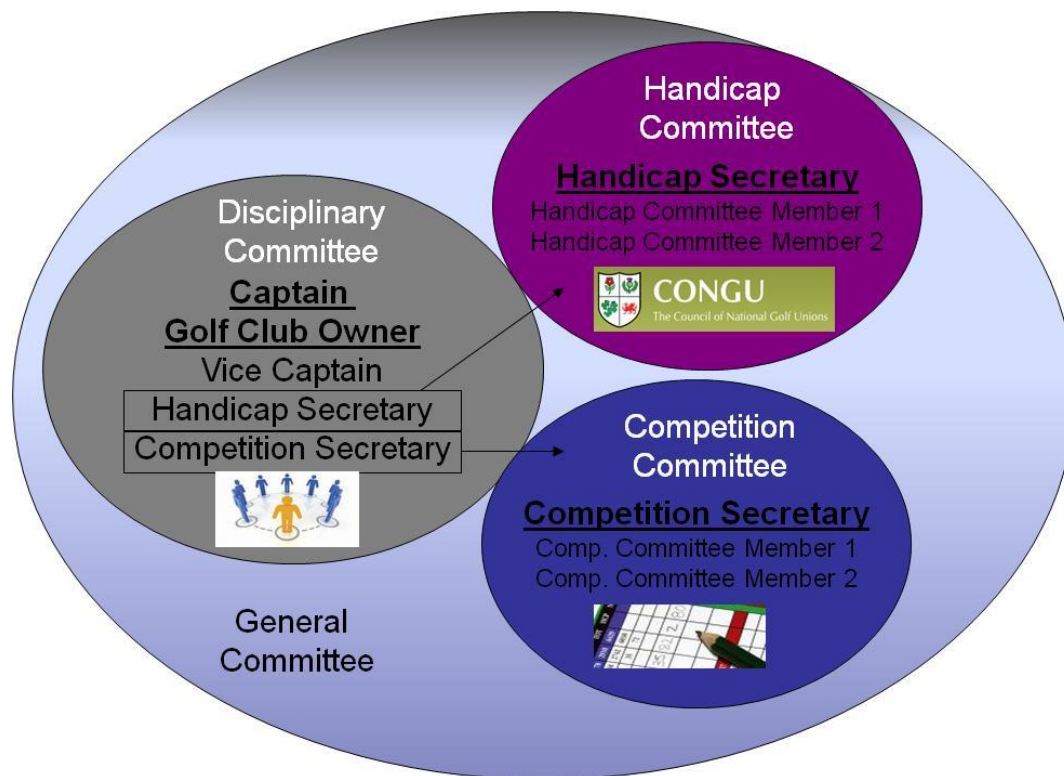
Handicap Committee

Handicap Secretary

Handicap Committee Member 1

Handicap Committee Member 2

CONGU

The Council of National Golf Unions

Disciplinary Committee

Captain

Golf Club Owner

Vice Captain

Handicap Secretary

Competition Secretary

Competition Committee

Competition Secretary

Comp. Committee Member 1

Comp. Committee Member 2

General Committee